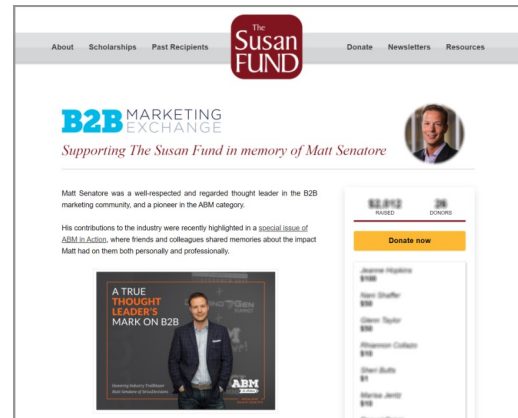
About Scholarships Past Recipients

The Susan FUND

Donate Newsletters Resources

B2B MARKETING EXCHANGE

Supporting The Susan Fund in memory of Matt Senatore

Matt Senatore was a well-respected and regarded thought leader in the B2B marketing community, and a pioneer in the ABM category.

His contributions to the industry were recently highlighted in a special issue of ABM in Action, where friends and colleagues shared memories about the impact Matt had on them both personally and professionally.

A TRUE THOUGHT LEADER'S MARK ON B2B

ABM

$2,012 RAISED

36 DONORS

Donate now

Jeanne Hopkins $100

Nani Shaffer $50

Glenn Taylor $50

Rhiannon Collazo $10

Sheri Butts $1

Marisa Jentz $10